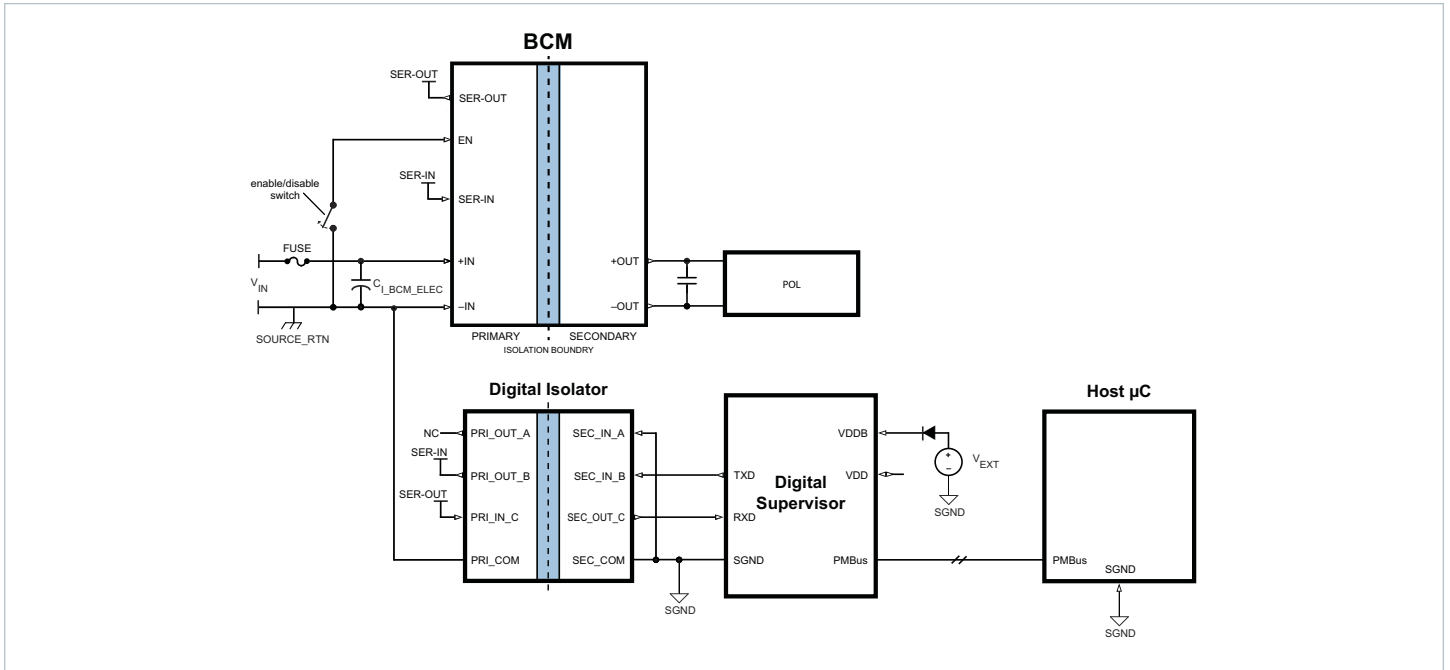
BCM

SER-OUT
SER-OUT
EN
enable/disable switch
SER-IN
SER-IN
FUSE
+IN
$V_{IN}$
$C_{I\_BCM\_ELEC}$
–IN
SOURCE_RTN
+OUT
–OUT
POL
PRIMARY
SECONDARY
ISOLATION BOUNDRY

Digital Isolator
NC
PRI_OUT_A
SER-IN
PRI_OUT_B
SER-OUT
PRI_IN_C
PRI_COM
SEC_IN_A
SEC_IN_B
SEC_OUT_C
SEC_COM
SGND

Digital Supervisor
TXD
RXD
SGND
VDDB
VDD
PMBus
$V_{EXT}$
SGND

Host µC
PMBus
SGND
SGND